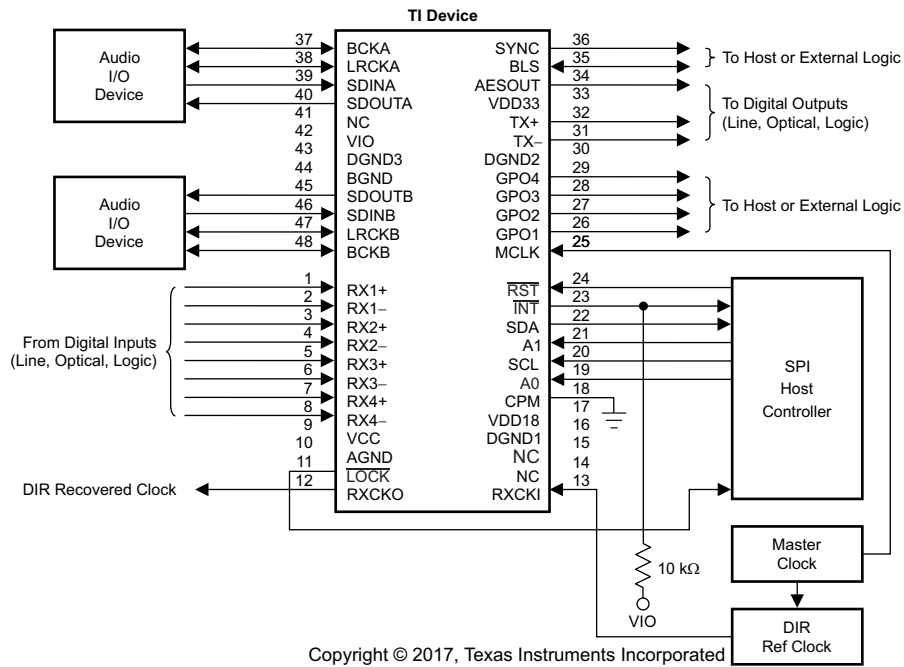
TI Device

Audio I/O Device

37 BCKA
38 LRCKA
39 SDINA
40 SDOUTA
41 NC
42 VIO
43 DGND3
44 BGND
45 SDOUTB
46 SDINB
47 LRCKB
48 BCKB

Audio I/O Device

1 RX1+
2 RX1–
3 RX2+
4 RX2–
5 RX3+
6 RX3–
7 RX4+
8 RX4–
9 VCC
10 AGND
11 $\overline{LOCK}$
12 RXCKO

From Digital Inputs (Line, Optical, Logic)

DIR Recovered Clock

SYNC 36
BLS 35
AESOUT 34
VDD33 33
TX+ 32
TX– 31
DGND2 30
GPO4 29
GPO3 28
GPO2 27
GPO1 26
MCLK 25
$\overline{RST}$ 24
$\overline{INT}$ 23
SDA 22
A1 21
SCL 20
A0 19
CPM 18
VDD18 17
DGND1 16
NC 15
NC 14
RXCKI 13

} To Host or External Logic

To Digital Outputs (Line, Optical, Logic)

To Host or External Logic

SPI Host Controller

10 kΩ

VIO

Master Clock

DIR Ref Clock

Copyright © 2017, Texas Instruments Incorporated